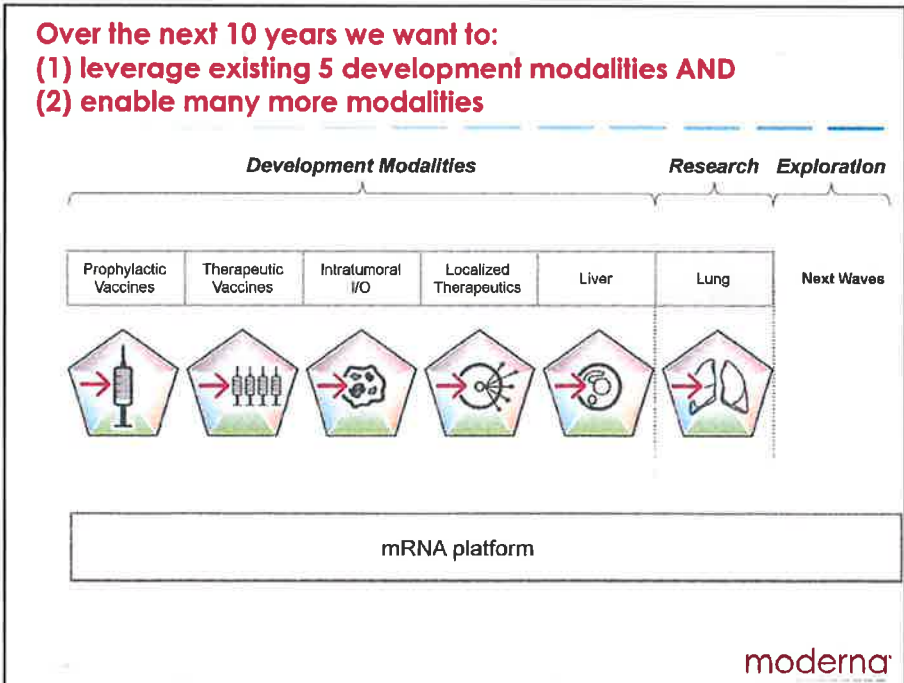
Over the next 10 years we want to:
(1) leverage existing 5 development modalities AND
(2) enable many more modalities

Development Modalities

Research

Exploration

| Prophylactic Vaccines | Therapeutic Vaccines | Intratumoral I/O | Localized Therapeutics | Liver | Lung | Next Waves |
|---|---|---|---|---|---|---|

mRNA platform

moderna